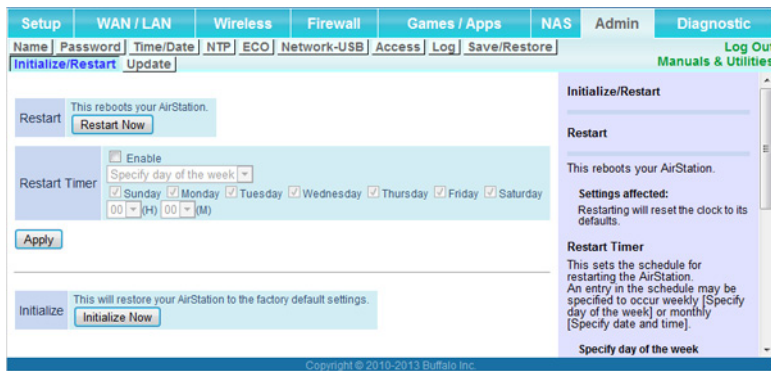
Setup | WAN / LAN | Wireless | Firewall | Games / Apps | NAS | Admin | Diagnostic

Name | Password | Time/Date | NTP | ECO | Network-USB | Access | Log | Save/Restore
Initialize/Restart | Update

Log Out
Manuals & Utilities

Restart
This reboots your AirStation.
Restart Now

Restart Timer
Enable
Specify day of the week
Sunday Monday Tuesday Wednesday Thursday Friday Saturday
00 (H) 00 (M)

Apply

Initialize
This will restore your AirStation to the factory default settings.
Initialize Now

Initialize/Restart

Restart

This reboots your AirStation.

Settings affected:
Restarting will reset the clock to its defaults.

Restart Timer
This sets the schedule for restarting the AirStation.
An entry in the schedule may be specified to occur weekly [Specify day of the week] or monthly [Specify date and time].

Specify day of the week

Copyright © 2010-2013 Buffalo Inc.